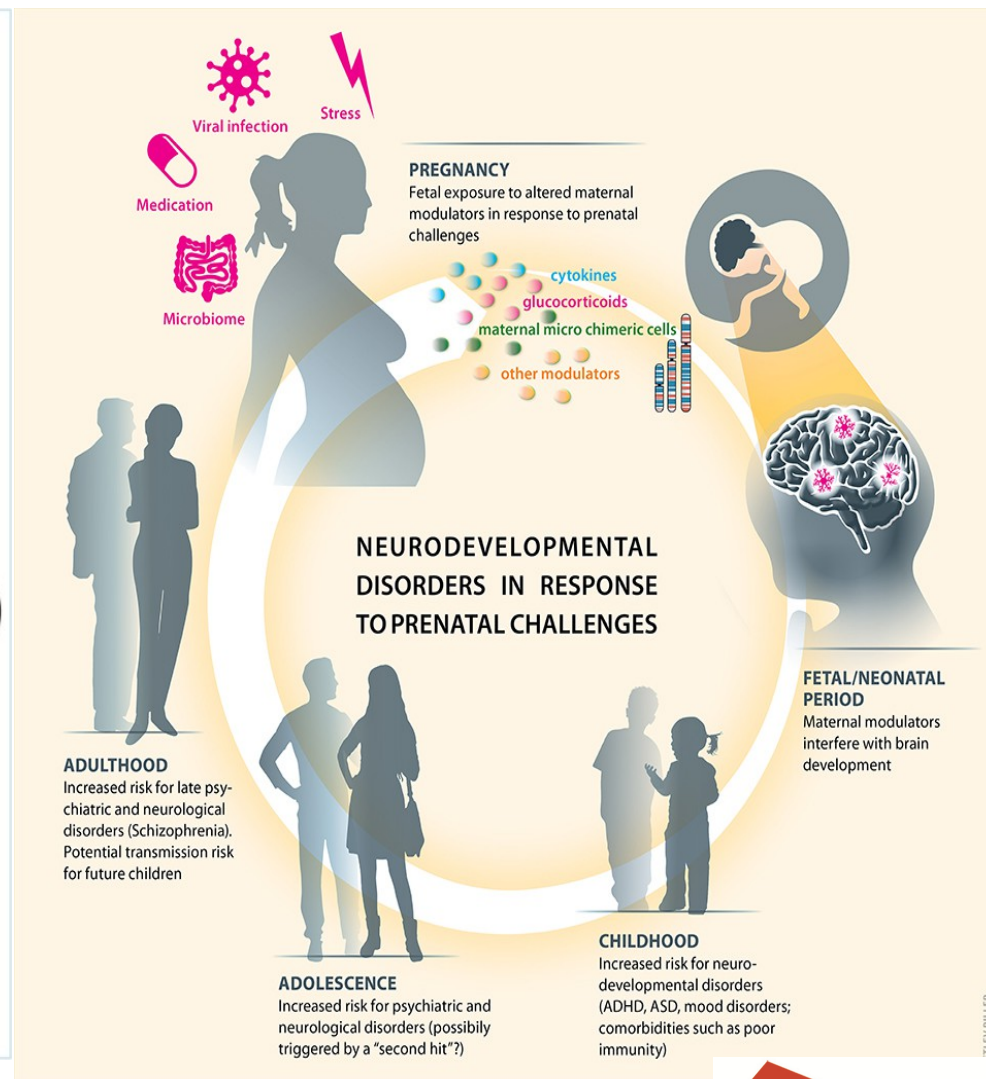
Viral infection

Stress

Medication

Microbiome

PREGNANCY
Fetal exposure to altered maternal modulators in response to prenatal challenges

cytokines
glucocorticoids
maternal micro chimeric cells
other modulators

NEURODEVELOPMENTAL DISORDERS IN RESPONSE TO PRENATAL CHALLENGES

FETAL/NEONATAL PERIOD
Maternal modulators interfere with brain development

ADULTHOOD
Increased risk for late psychiatric and neurological disorders (Schizophrenia). Potential transmission risk for future children

ADOLESCENCE
Increased risk for psychiatric and neurological disorders (possibly triggered by a "second hit"?)

CHILDHOOD
Increased risk for neurodevelopmental disorders (ADHD, ASD, mood disorders; comorbidities such as poor immunity)